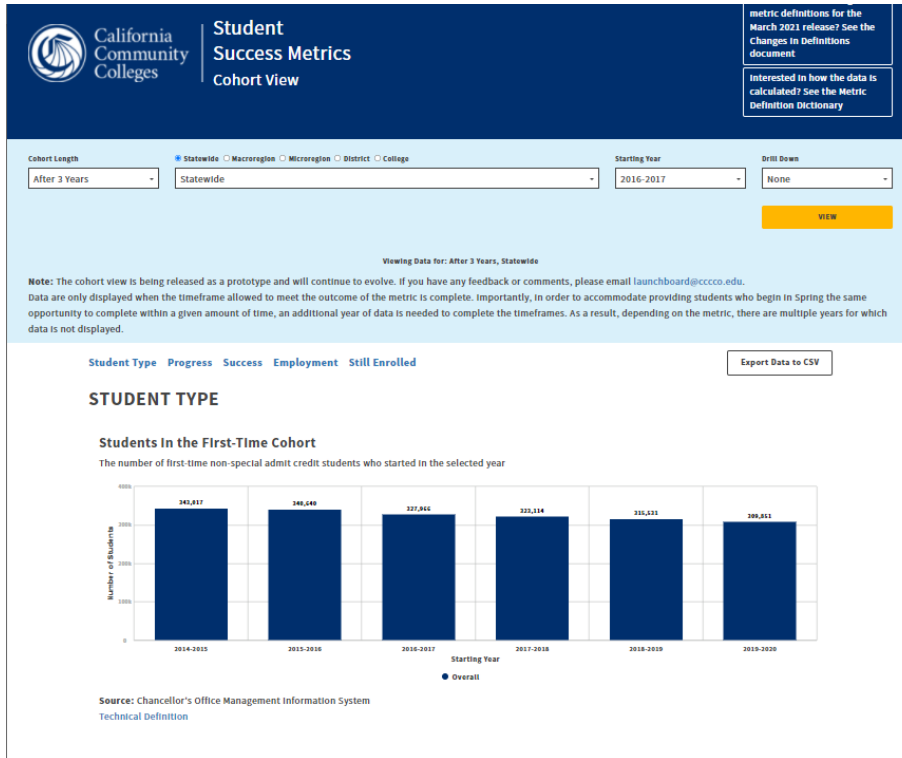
California Community Colleges

Student Success Metrics
Cohort View

metric definitions for the March 2021 release? See the Changes in Definitions document

Interested in how the data is calculated? See the Metric Definition Dictionary

Cohort Length
After 3 Years

Statewide Macroregion Microregion District College
Statewide

Starting Year
2016-2017

Drill Down
None

VIEW

Viewing Data for: After 3 Years, Statewide

Note: The cohort view is being released as a prototype and will continue to evolve. If you have any feedback or comments, please email launchboard@cccco.edu.
Data are only displayed when the timeframe allowed to meet the outcome of the metric is complete. Importantly, in order to accommodate providing students who begin in Spring the same opportunity to complete within a given amount of time, an additional year of data is needed to complete the timeframes. As a result, depending on the metric, there are multiple years for which data is not displayed.

Student Type Progress Success Employment Still Enrolled

Export Data to CSV

STUDENT TYPE

Students in the First-Time Cohort
The number of first-time non-special admit credit students who started in the selected year

400k
300k
200k
100k
0

Number of Students

343,817
340,640
327,966
323,114
315,531
309,851

2014-2015
2015-2016
2016-2017
2017-2018
2018-2019
2019-2020

Starting Year

Overall

Source: Chancellor's Office Management Information System
Technical Definition